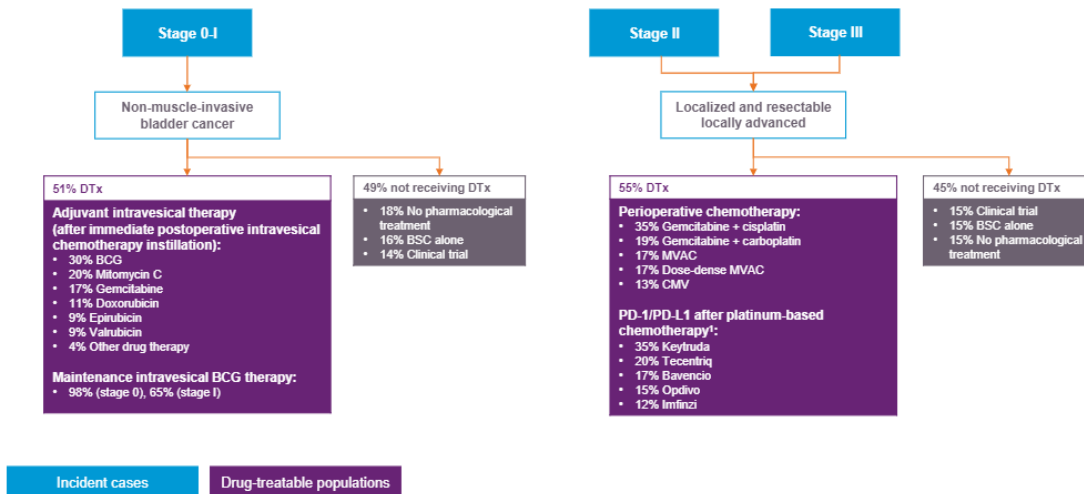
Stage 0-I

Non-muscle-invasive bladder cancer

51% DTx

Adjuvant intravesical therapy (after immediate postoperative intravesical chemotherapy instillation):
• 30% BCG
• 20% Mitomycin C
• 17% Gemcitabine
• 11% Doxorubicin
• 9% Epirubicin
• 9% Valrubicin
• 4% Other drug therapy

Maintenance intravesical BCG therapy:
• 98% (stage 0), 65% (stage I)

49% not receiving DTx
• 18% No pharmacological treatment
• 16% BSC alone
• 14% Clinical trial

Stage II

Stage III

Localized and resectable locally advanced

55% DTx

Perioperative chemotherapy:
• 35% Gemcitabine + cisplatin
• 19% Gemcitabine + carboplatin
• 17% MVAC
• 17% Dose-dense MVAC
• 13% CMV

PD-1/PD-L1 after platinum-based chemotherapy¹:
• 35% Keytruda
• 20% Tecentriq
• 17% Bavencio
• 15% Opdivo
• 12% Imfinzi

45% not receiving DTx
• 15% Clinical trial
• 15% BSC alone
• 15% No pharmacological treatment

Incident cases

Drug-treatable populations